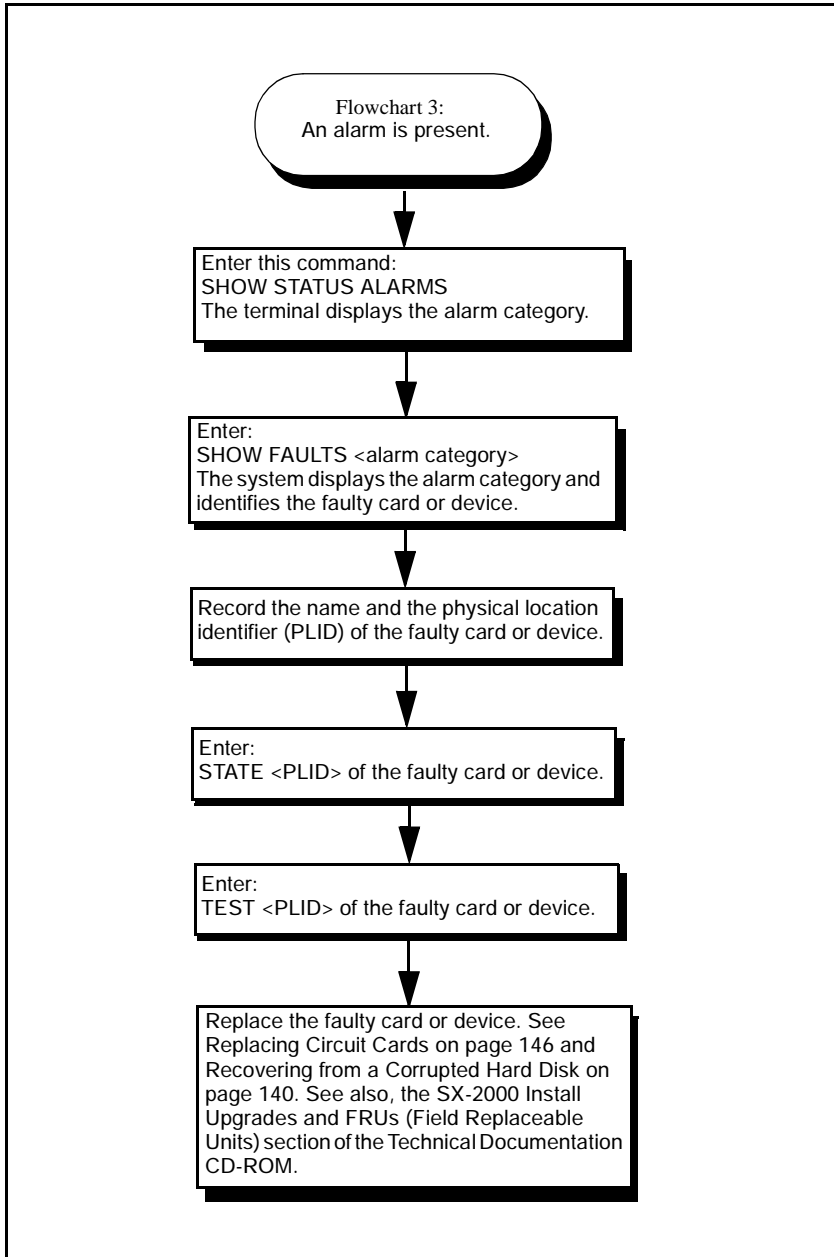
Flowchart 3:
An alarm is present.

Enter this command:
SHOW STATUS ALARMS
The terminal displays the alarm category.

Enter:
SHOW FAULTS <alarm category>
The system displays the alarm category and identifies the faulty card or device.

Record the name and the physical location identifier (PLID) of the faulty card or device.

Enter:
STATE <PLID> of the faulty card or device.

Enter:
TEST <PLID> of the faulty card or device.

Replace the faulty card or device. See Replacing Circuit Cards on page 146 and Recovering from a Corrupted Hard Disk on page 140. See also, the SX-2000 Install Upgrades and FRUs (Field Replaceable Units) section of the Technical Documentation CD-ROM.